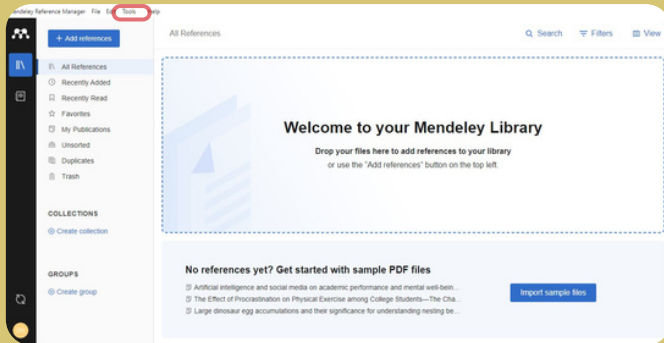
endeley Reference Manager File Ed Tools elp

+ Add references

All References

Search Filters View

All References
Recently Added
Recently Read
Favorites
My Publications
Unsorted
Duplicates
Trash

COLLECTIONS

Create collection

GROUPS

Create group

Welcome to your Mendeley Library

Drop your files here to add references to your library
or use the "Add references" button on the top left.

No references yet? Get started with sample PDF files

Artificial intelligence and social media on academic performance and mental well-bein...
The Effect of Procrastination on Physical Exercise among College Students—The Cha...
Large dinosaur egg accumulations and their significance for understanding nesting be...

Import sample files